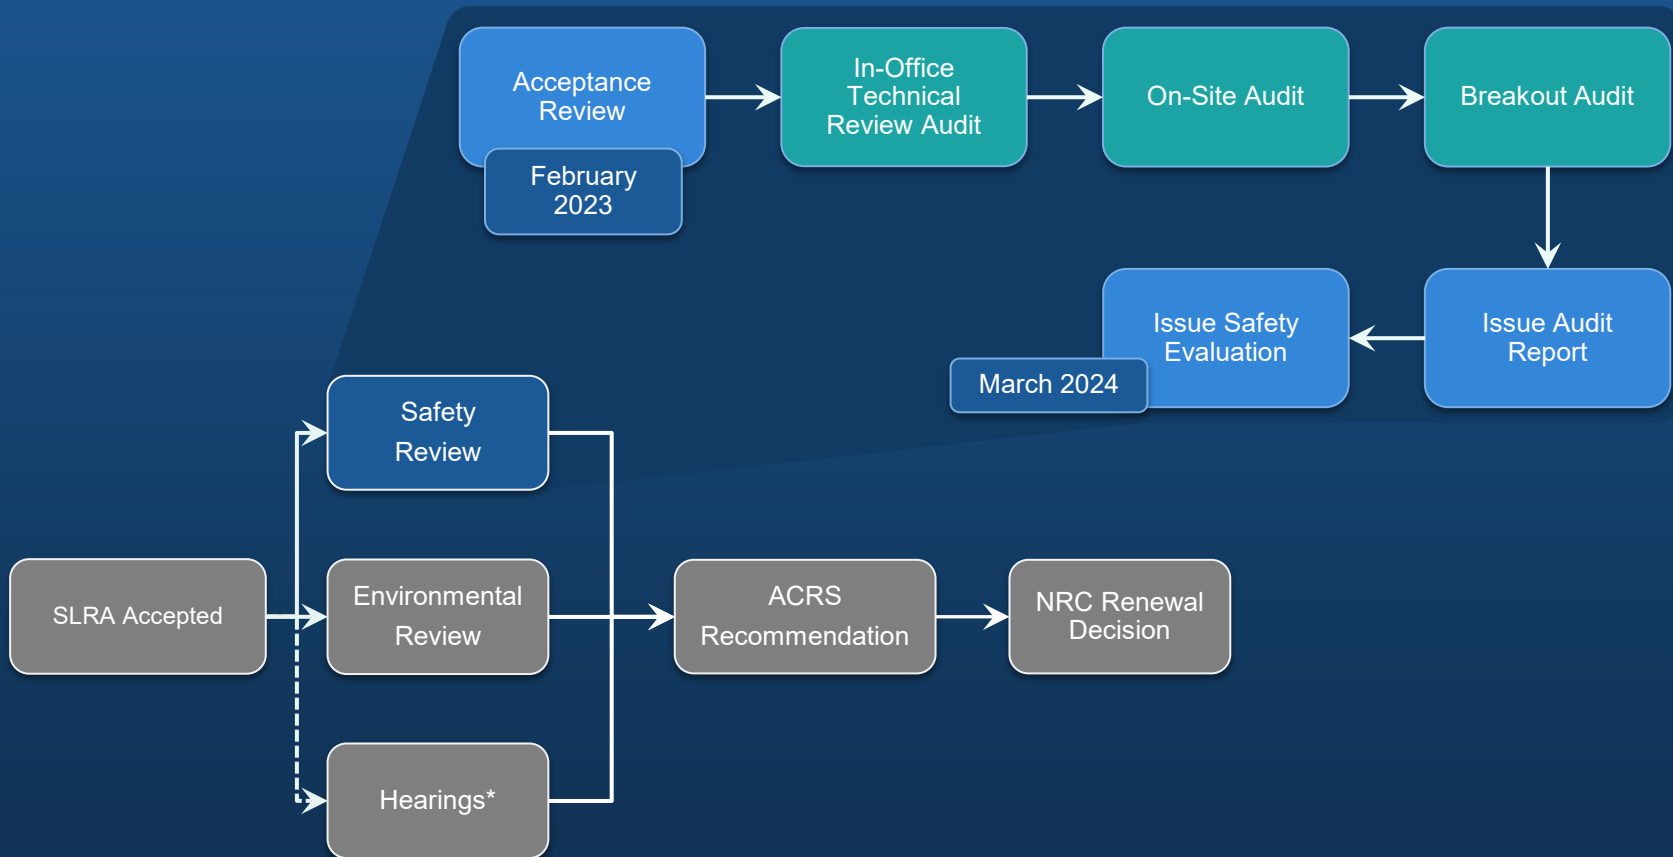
Acceptance Review

February 2023

In-Office Technical Review Audit

On-Site Audit

Breakout Audit

Issue Audit Report

Issue Safety Evaluation

March 2024

SLRA Accepted

Safety Review

Environmental Review

Hearings*

ACRS Recommendation

NRC Renewal Decision